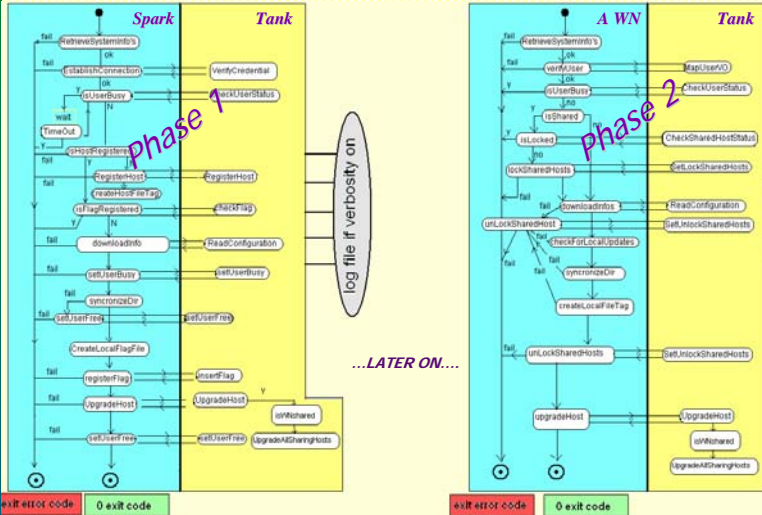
Spark

Tank

fail
RetrieveSystemInfo's
ok
fail
EstablishConnection
VerifyCredential
ok
isUserBusy
checkUserStatus
Y
N
wait
TimeOut
fail
isHostRegistered
fail
RegisterHost
RegisterHost
createHostFileTag
fail
isFlagRegistered
checkFlag
Y
N
fail
downloadInfo
ReadConfiguration
fail
setUserBusy
setUserBusy
syncronizeDir
fail
setUserFree
setUserFree
CreateLocalFlagFile
fail
registerFlag
insertFlag
fail
UpgradeHost
UpgradeHost
Y
isWNshared
fail
setUserFree
setUserFree
UpgradeAllSharingHosts

Phase 1

log file if verbosity on

...LATER ON....

A WN

Tank

fail
RetrieveSystemInfo's
fail
verifyUser
MapUserVO
ok
fail
isUserBusy
CheckUserStatus
Y
no
isShared
Y
no
isLocked
CheckSharedHostStatus
no
lockSharedHosts
SetLockSharedHosts
fail
fail
downloadInfos
ReadConfiguration
unLockSharedHost
SetUnlockSharedHosts
fail
checkForLocalUpdates
fail
fail
syncronizeDir
createLocalFileTag
fail
unLockSharedHosts
SetUnlockSharedHosts
upgradeHost
UpgradeHost
isWNshared
UpgradeAllSharingHosts

Phase 2

exit error code
0 exit code

exit error code
0 exit code